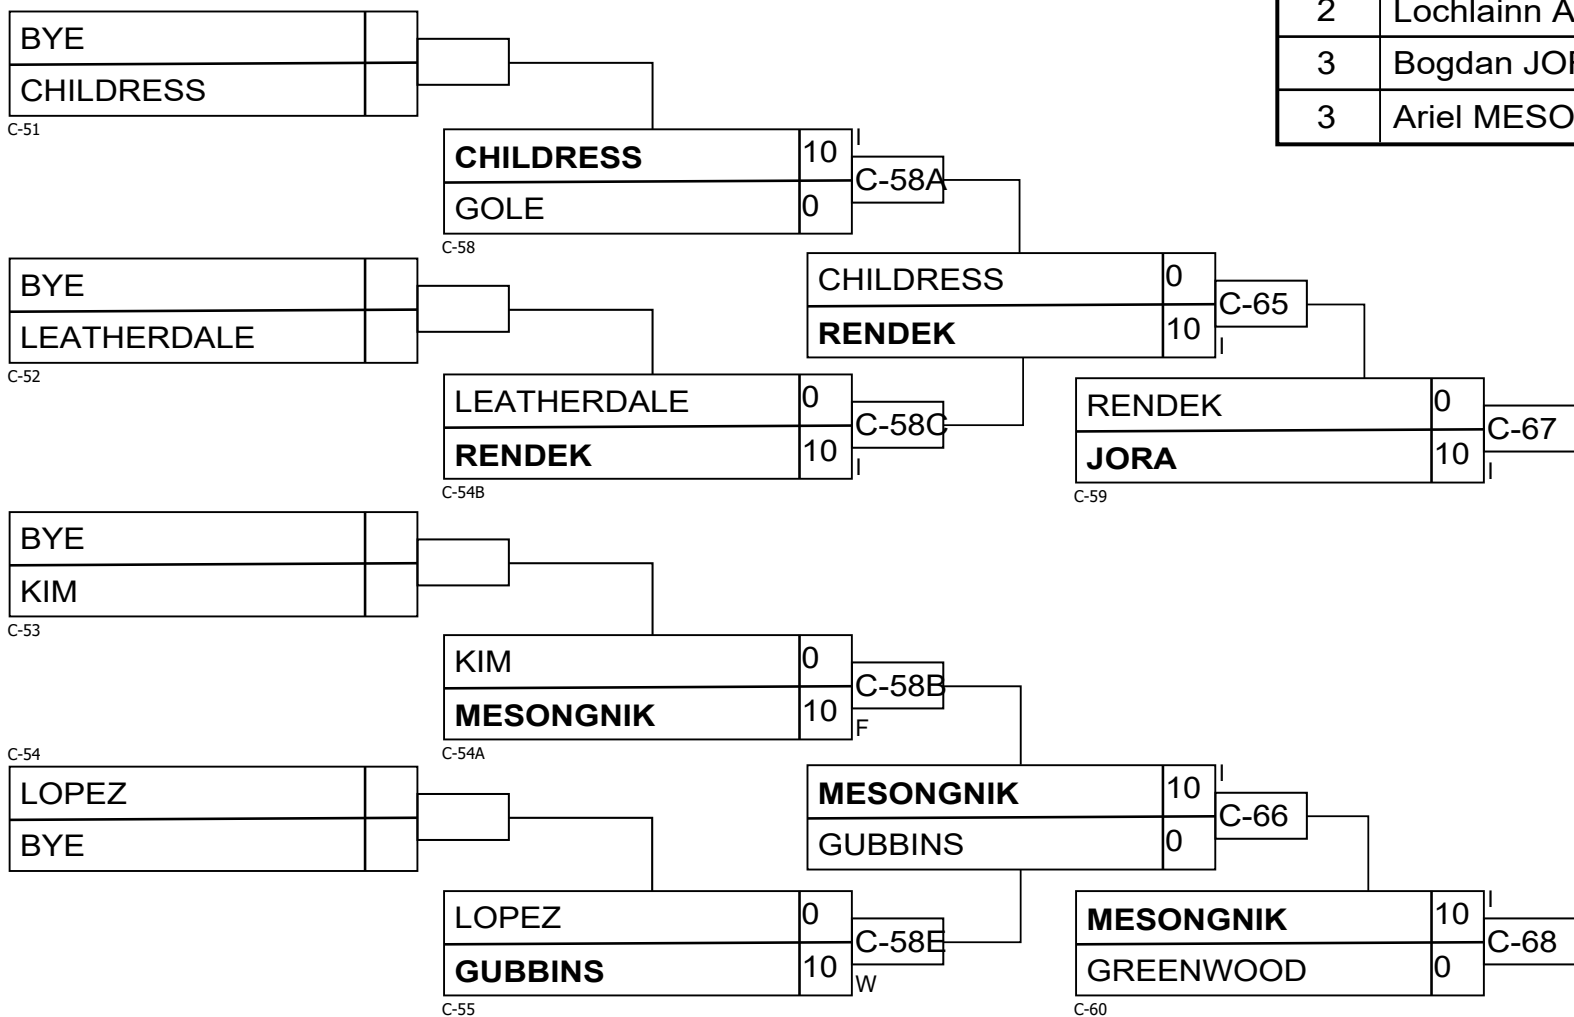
| 2 | Lochlainn A |
|---|---|
| 3 | Bogdan JOI |
| 3 | Ariel MESO |

BYE
CHILDRESS
C-51

CHILDRESS 10 I
GOLE 0
C-58
C-58A

BYE
LEATHERDALE
C-52

CHILDRESS 0
RENDEK 10 I
C-65

LEATHERDALE 0
RENDEK 10 I
C-54B
C-58C

RENDEK 0
JORA 10 I
C-59
C-67

BYE
KIM
C-53

KIM 0
MESONGNIK 10 F
C-54A
C-58B

C-54

LOPEZ
BYE

MESONGNIK 10 I
GUBBINS 0
C-66

LOPEZ 0
GUBBINS 10 W
C-55
C-58E

MESONGNIK 10 I
GREENWOOD 0
C-60
C-68